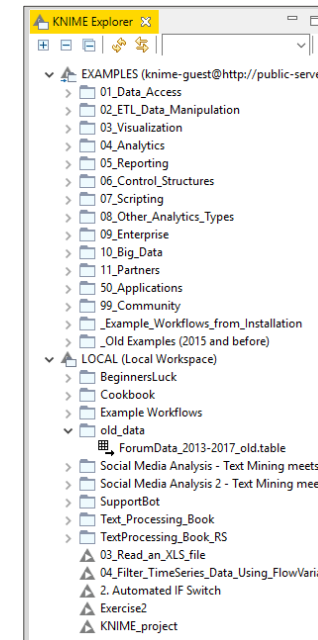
KNIME Explorer ☒

EXAMPLES (knime-guest@http://public-serve
01_Data_Access
02_ETL_Data_Manipulation
03_Visualization
04_Analytics
05_Reporting
06_Control_Structures
07_Scripting
08_Other_Analytics_Types
09_Enterprise
10_Big_Data
11_Partners
50_Applications
99_Community
_Example_Workflows_from_Installation
_Old Examples (2015 and before)
LOCAL (Local Workspace)
BeginnersLuck
Cookbook
Example Workflows
old_data
ForumData_2013-2017_old.table
Social Media Analysis - Text Mining meets
Social Media Analysis 2 - Text Mining meet
SupportBot
Text_Processing_Book
TextProcessing_Book_RS
03_Read_an_XLS_file
04_Filter_TimeSeries_Data_Using_FlowVaria
2. Automated IF Switch
Exercise2
KNIME_project